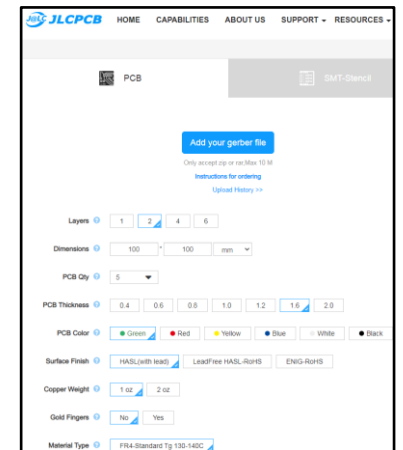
JLCPCB HOME CAPABILITIES ABOUT US SUPPORT RESOURCES

PCB SMT-Stencil

Add your gerber file

Only accept zip or rar,Max 10 M

Instructions for ordering

Upload History >>

Layers 1 2 4 6

Dimensions 100 * 100 mm

PCB Qty 5

PCB Thickness 0.4 0.6 0.8 1.0 1.2 1.6 2.0

PCB Color Green Red Yellow Blue White Black

Surface Finish HASL(with lead) LeadFree HASL-RoHS ENIG-RoHS

Copper Weight 1 oz 2 oz

Gold Fingers No Yes

Material Type FR4-Standard Tg 130-140C